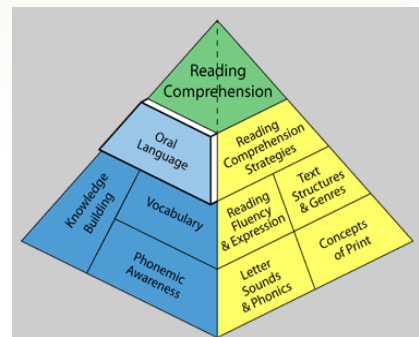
Reading Comprehension

Oral Language

Knowledge Building

Vocabulary

Phonemic Awareness

Reading Comprehension Strategies

Reading Fluency & Expression

Text Structures & Genres

Letter Sounds & Phonics

Concepts of Print